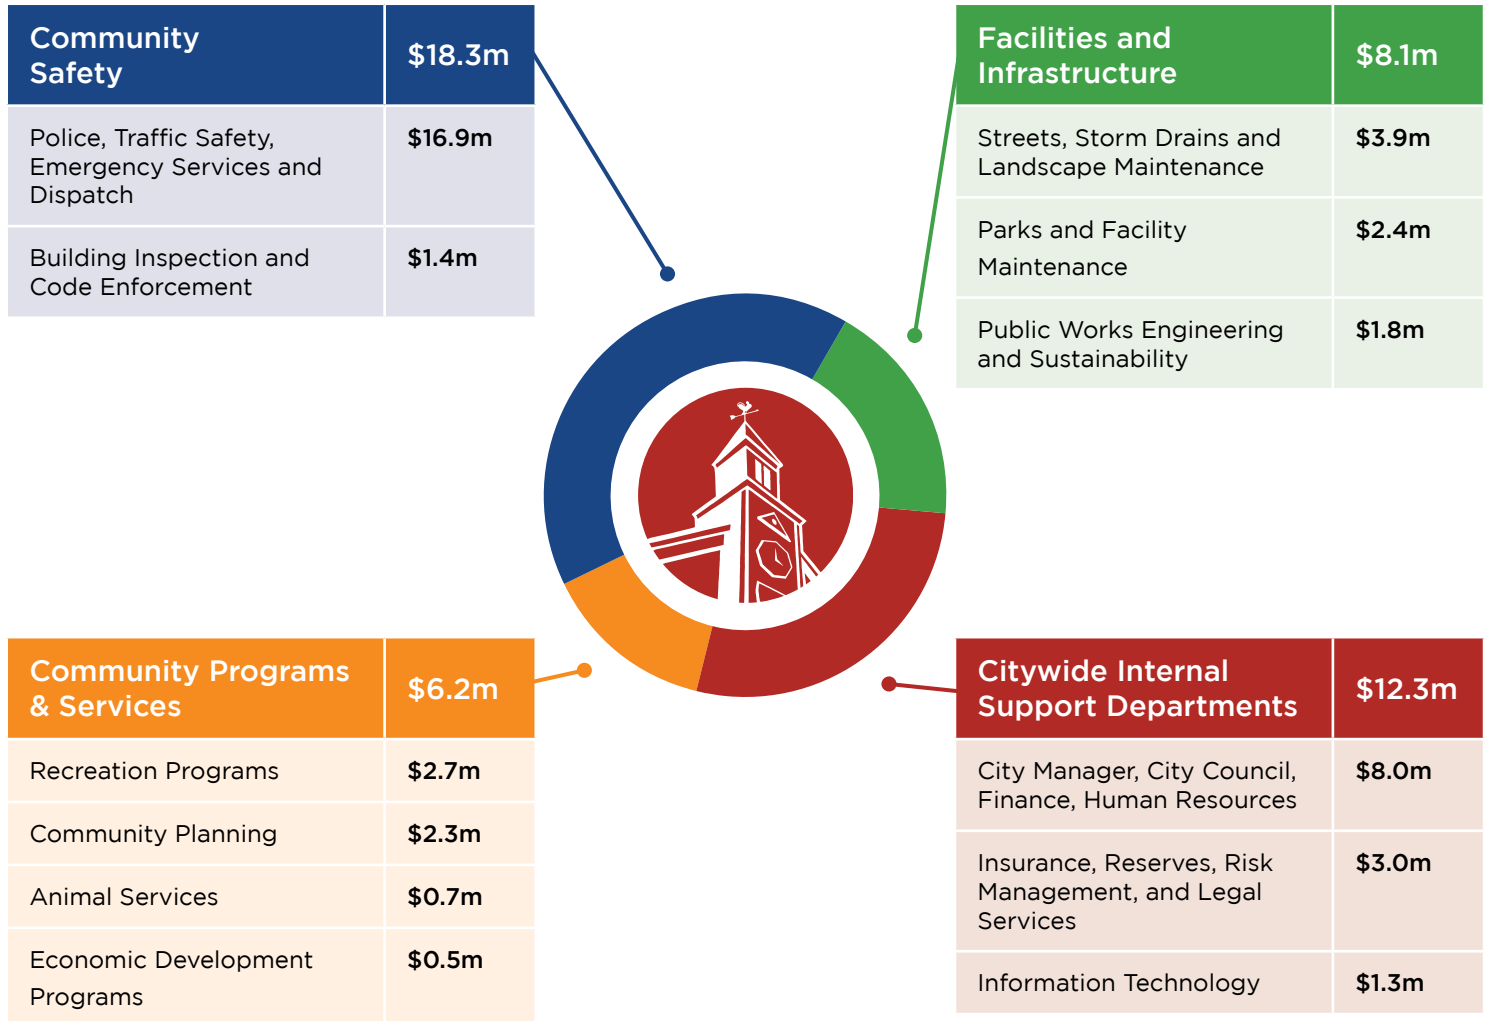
| Community Safety | $18.3m |
|---|---|
| Police, Traffic Safety, Emergency Services and Dispatch | $16.9m |
| Building Inspection and Code Enforcement | $1.4m |

| Facilities and Infrastructure | $8.1m |
|---|---|
| Streets, Storm Drains and Landscape Maintenance | $3.9m |
| Parks and Facility Maintenance | $2.4m |
| Public Works Engineering and Sustainability | $1.8m |

| Community Programs & Services | $6.2m |
|---|---|
| Recreation Programs | $2.7m |
| Community Planning | $2.3m |
| Animal Services | $0.7m |
| Economic Development Programs | $0.5m |

| Citywide Internal Support Departments | $12.3m |
|---|---|
| City Manager, City Council, Finance, Human Resources | $8.0m |
| Insurance, Reserves, Risk Management, and Legal Services | $3.0m |
| Information Technology | $1.3m |